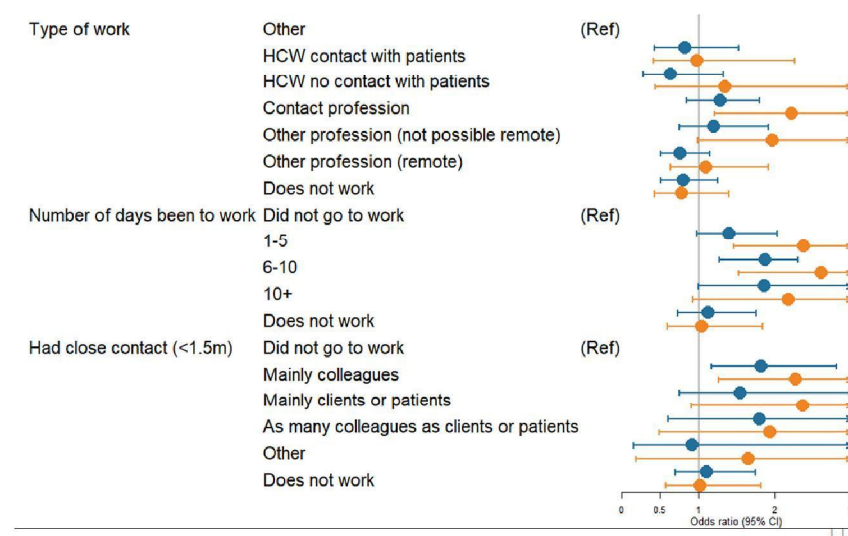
Type of work Other (Ref)
HCW contact with patients
HCW no contact with patients
Contact profession
Other profession (not possible remote)
Other profession (remote)
Does not work

Number of days been to work Did not go to work (Ref)
1-5
6-10
10+
Does not work

Had close contact (<1.5m) Did not go to work (Ref)
Mainly colleagues
Mainly clients or patients
As many colleagues as clients or patients
Other
Does not work

0 0.5 1 2
Odds ratio (95% CI)